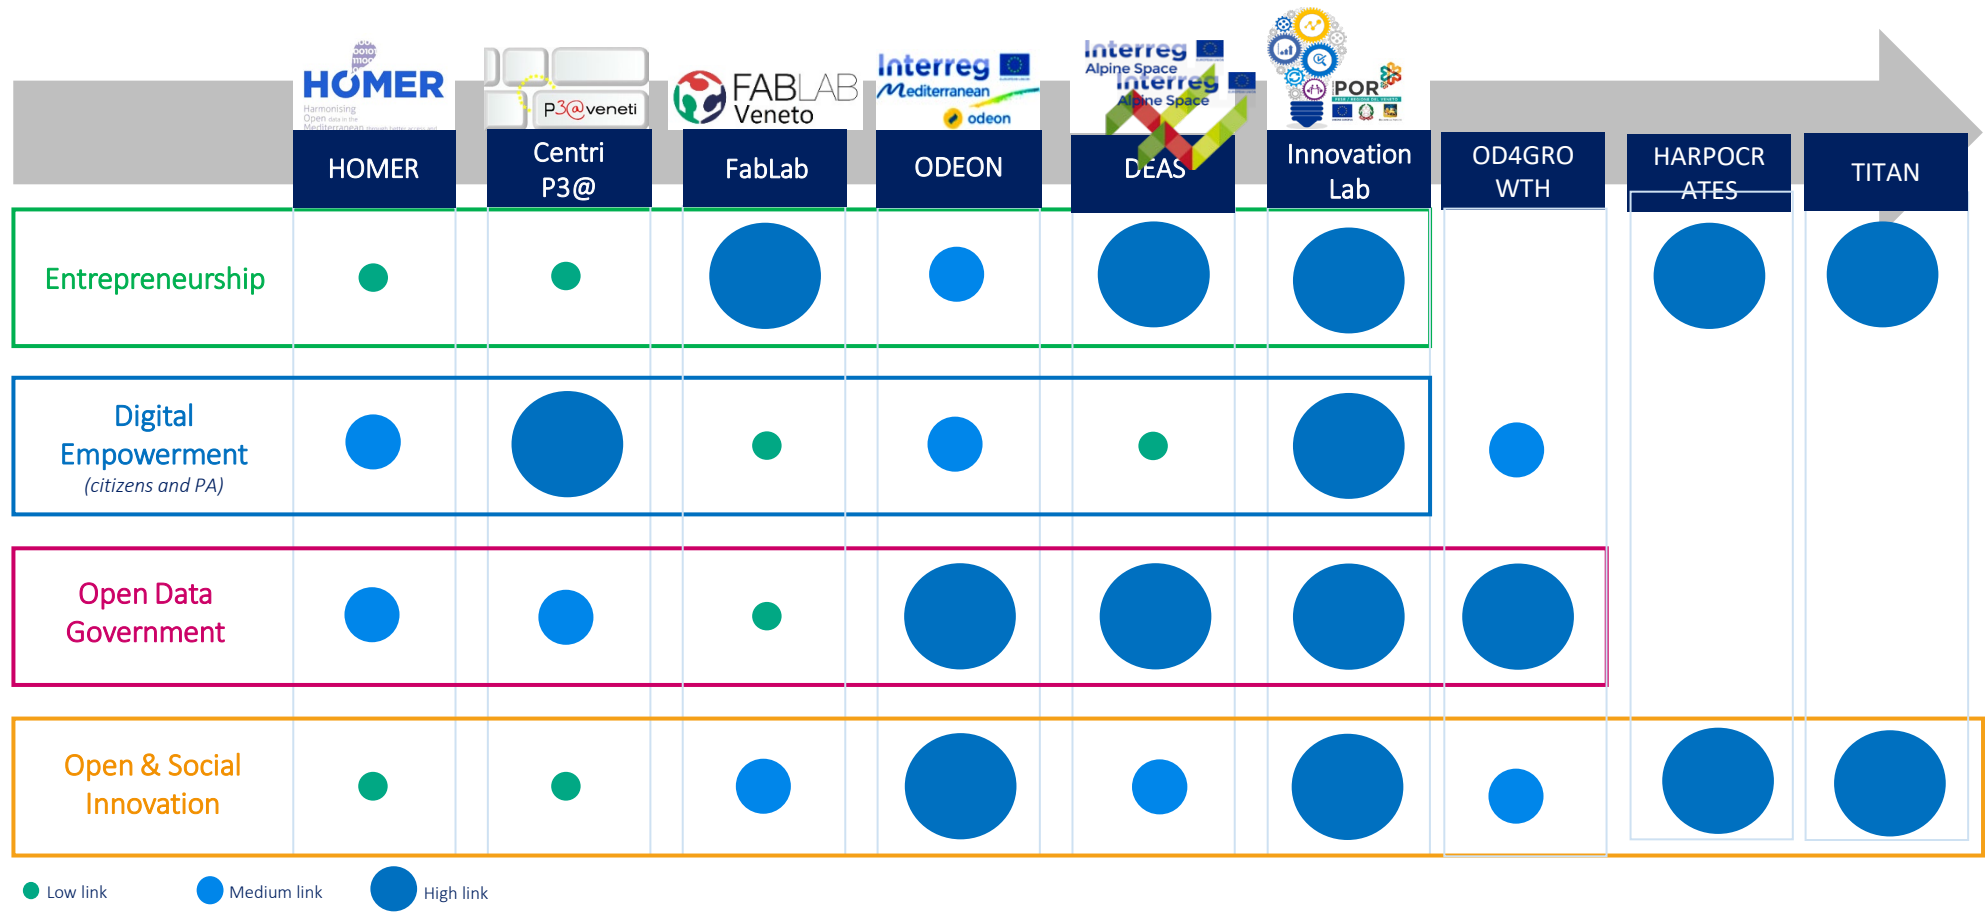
HOMER
Harmonising Open data in the Mediterranean

P3@veneti

FABLAB Veneto

Interreg Mediterranean
odeon

Interreg Alpine Space
Interreg Alpine Space

POR

| | HOMER | Centri P3@ | FabLab | ODEON | DEAS | Innovation Lab | OD4GROWTH | HARPOCRATES | TITAN |
|---|---|---|---|---|---|---|---|---|---|
| Entrepreneurship | | | | | | | | | |
| Digital Empowerment (citizens and PA) | | | | | | | | | |
| Open Data Government | | | | | | | | | |
| Open & Social Innovation | | | | | | | | | |

Low link
Medium link
High link